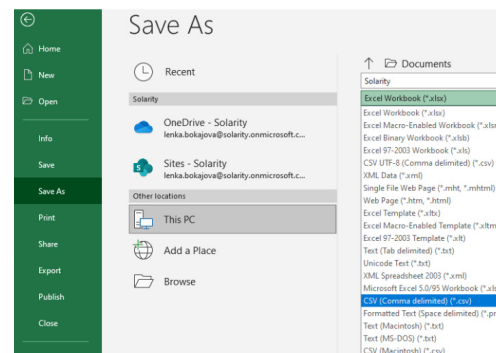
Home
New
Open
Info
Save
Save As
Print
Share
Export
Publish
Close

Save As

Recent

Solarity

OneDrive - Solarity
lenka.bokajova@solarity.onmicrosoft.c...

Sites - Solarity
lenka.bokajova@solarity.onmicrosoft.c...

Other locations

This PC

Add a Place

Browse

↑ Documents

Solarity

Excel Workbook (*.xlsx)
Excel Workbook (*.xlsx)
Excel Macro-Enabled Workbook (*.xlsr
Excel Binary Workbook (*.xlsb)
Excel 97-2003 Workbook (*.xls)
CSV UTF-8 (Comma delimited) (*.csv)
XML Data (*.xml)
Single File Web Page (*.mht, *.mhtml)
Web Page (*.htm, *.html)
Excel Template (*.xltx)
Excel Macro-Enabled Template (*.xltm
Excel 97-2003 Template (*.xlt)
Text (Tab delimited) (*.txt)
Unicode Text (*.txt)
XML Spreadsheet 2003 (*.xml)
Microsoft Excel 5.0/95 Workbook (*.xls
CSV (Comma delimited) (*.csv)
Formatted Text (Space delimited) (*.pr
Text (Macintosh) (*.txt)
Text (MS-DOS) (*.txt)
CSV (Macintosh) (*.csv)